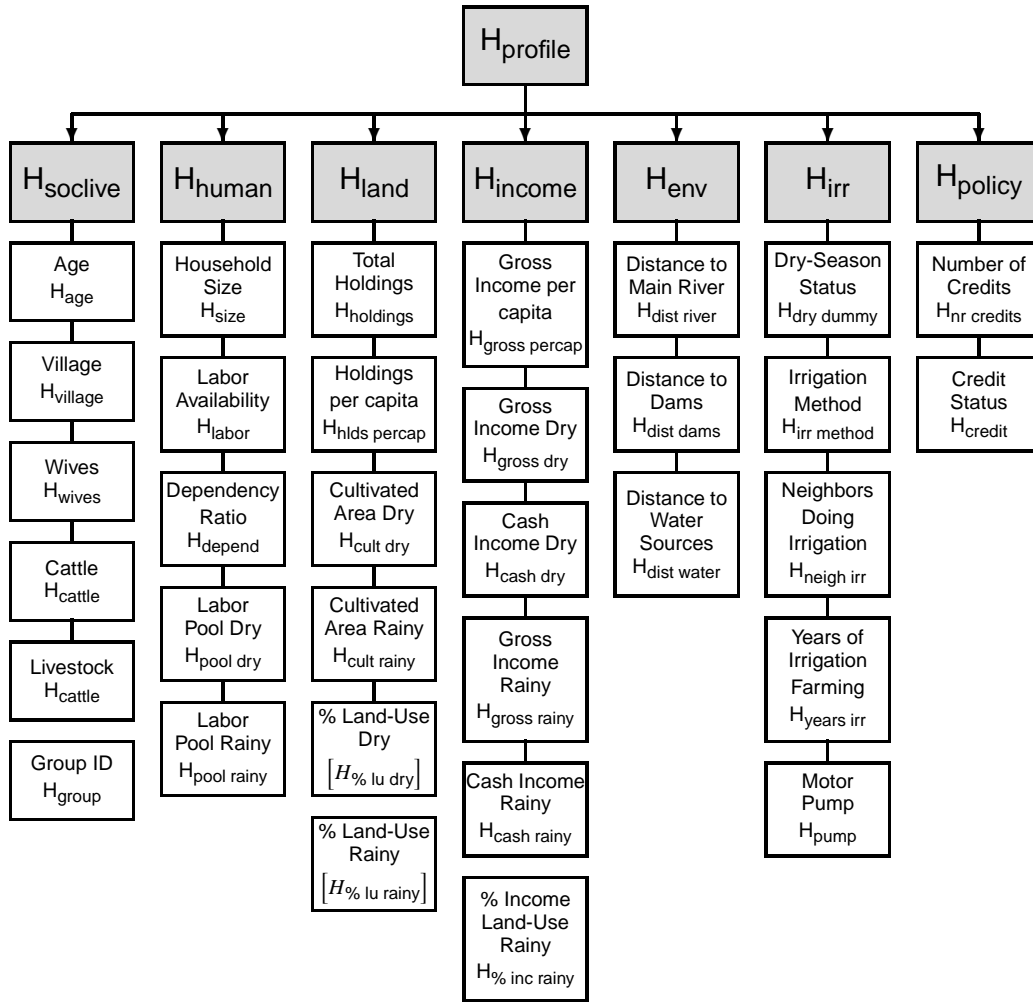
$H_{profile}$

$H_{soclive}$

Age $H_{age}$

Village $H_{village}$

Wives $H_{wives}$

Cattle $H_{cattle}$

Livestock $H_{cattle}$

Group ID $H_{group}$

$H_{human}$

Household Size $H_{size}$

Labor Availability $H_{labor}$

Dependency Ratio $H_{depend}$

Labor Pool Dry $H_{pool\ dry}$

Labor Pool Rainy $H_{pool\ rainy}$

$H_{land}$

Total Holdings $H_{holdings}$

Holdings per capita $H_{hlds\ percap}$

Cultivated Area Dry $H_{cult\ dry}$

Cultivated Area Rainy $H_{cult\ rainy}$

% Land-Use Dry $[H_{\%\ lu\ dry}]$

% Land-Use Rainy $[H_{\%\ lu\ rainy}]$

$H_{income}$

Gross Income per capita $H_{gross\ percap}$

Gross Income Dry $H_{gross\ dry}$

Cash Income Dry $H_{cash\ dry}$

Gross Income Rainy $H_{gross\ rainy}$

Cash Income Rainy $H_{cash\ rainy}$

% Income Land-Use Rainy $H_{\%\ inc\ rainy}$

$H_{env}$

Distance to Main River $H_{dist\ river}$

Distance to Dams $H_{dist\ dams}$

Distance to Water Sources $H_{dist\ water}$

$H_{irr}$

Dry-Season Status $H_{dry\ dummy}$

Irrigation Method $H_{irr\ method}$

Neighbors Doing Irrigation $H_{neigh\ irr}$

Years of Irrigation Farming $H_{years\ irr}$

Motor Pump $H_{pump}$

$H_{policy}$

Number of Credits $H_{nr\ credits}$

Credit Status $H_{credit}$